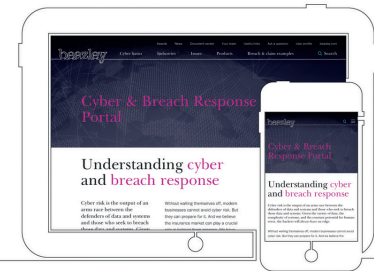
beazley

Cyber hotel Industries Issues Products Breach & claim examples Search

Cyber & Breach Response Portal

Understanding cyber and breach response

Cyber risk is the output of an arms race between the defenders of data and systems and those who seek to breach them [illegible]

Without stalling ransomware off, modern businesses cannot avoid cyber risk. But they can prepare for it. And we believe the insurance market can play a crucial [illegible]

beazley

Cyber & Breach Response Portal

Understanding cyber and breach response

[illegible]